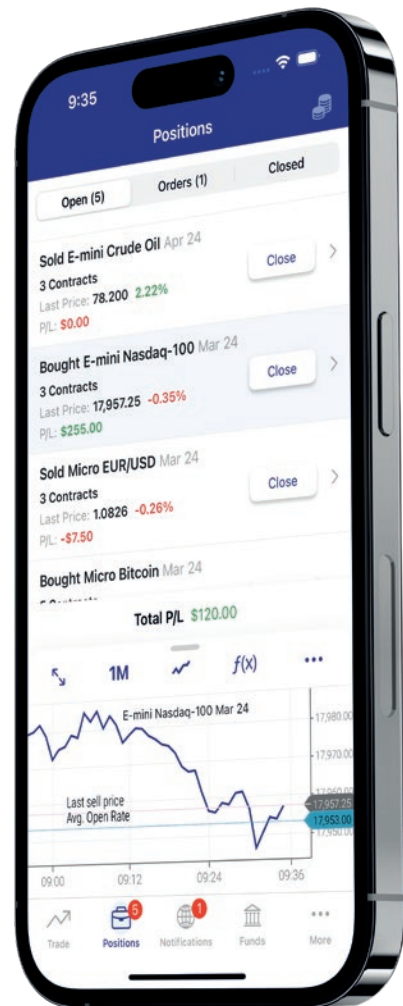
9:35

Positions

Open (5) | Orders (1) | Closed

Sold E-mini Crude Oil Apr 24
3 Contracts
Last Price: 78.200 2.22%
P/L: $0.00
Close

Bought E-mini Nasdaq-100 Mar 24
3 Contracts
Last Price: 17,957.25 -0.35%
P/L: $255.00
Close

Sold Micro EUR/USD Mar 24
3 Contracts
Last Price: 1.0826 -0.26%
P/L: -$7.50
Close

Bought Micro Bitcoin Mar 24
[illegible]

Total P/L $120.00

1M $f(x)$ ...

E-mini Nasdaq-100 Mar 24
17,980.00
17,970.00
17,960.00
17,957.25
17,953.00
17,950.00
Last sell price
Avg. Open Rate
09:00 09:12 09:24 09:36

Trade Positions 5 Notifications 1 Funds More